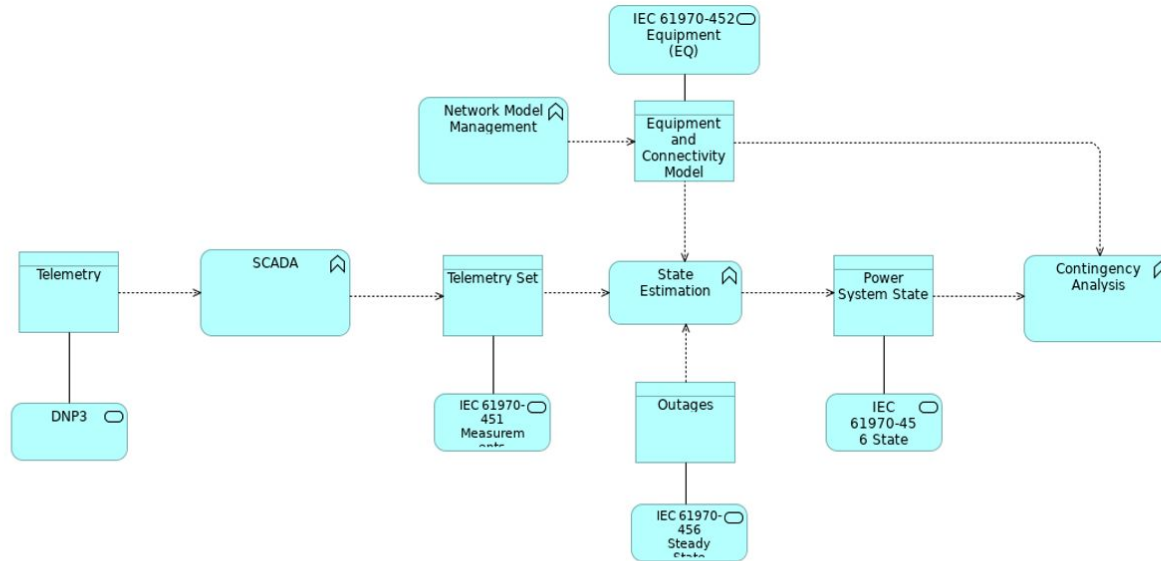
IEC 61970-452 Equipment (EQ)

Network Model Management

Equipment and Connectivity Model

Telemetry

SCADA

Telemetry Set

State Estimation

Power System State

Contingency Analysis

DNP3

IEC 61970-451 Measurem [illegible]

Outages

IEC 61970-456 State

IEC 61970-456 Steady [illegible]